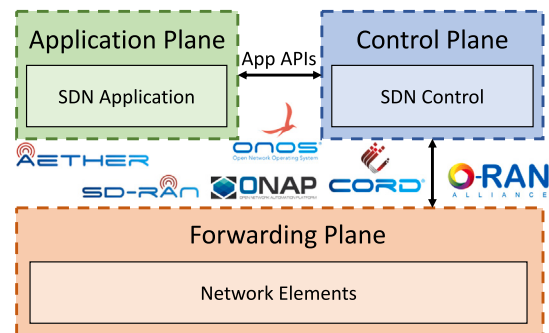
Application Plane

SDN Application

App APIs

Control Plane

SDN Control

onos
Open Network Operating System

AETHER

SD-RAN

ONAP
OPEN NETWORK AUTOMATION PLATFORM

CORD

O-RAN
ALLIANCE

Forwarding Plane

Network Elements